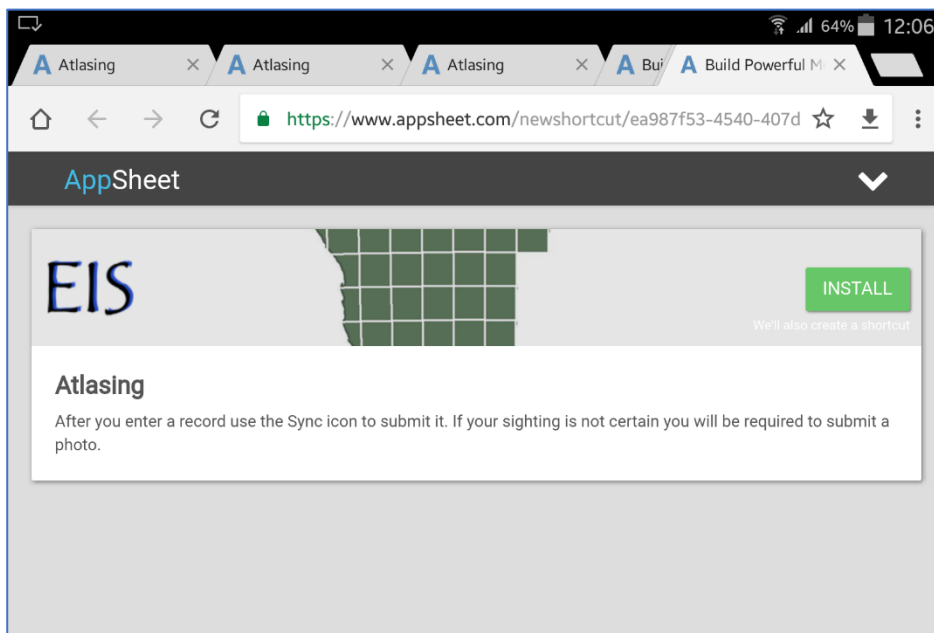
64% 12:06

A Atlasing ×
A Atlasing ×
A Atlasing ×
A Bui
A Build Powerful M ×

https://www.appsheet.com/newshortcut/ea987f53-4540-407d

AppSheet

EIS

INSTALL
We'll also create a shortcut

Atlasing
After you enter a record use the Sync icon to submit it. If your sighting is not certain you will be required to submit a photo.